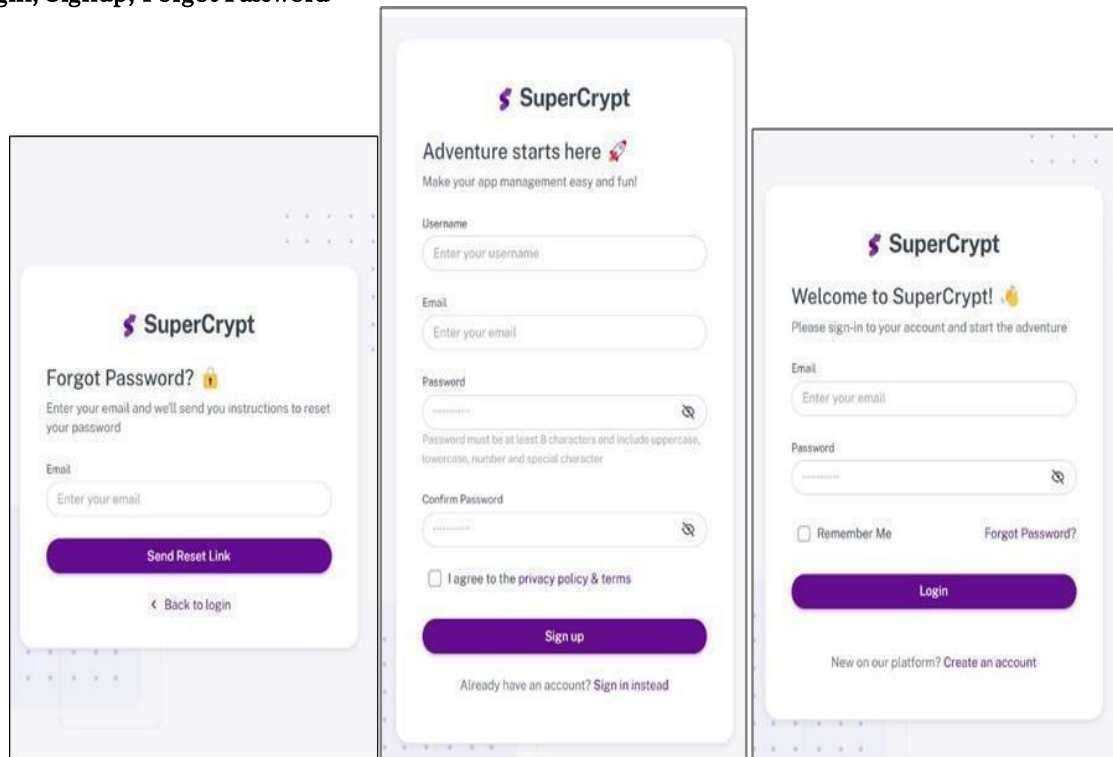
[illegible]gin, Signup, Forgot Password

SuperCrypt

Forgot Password? 🔒

Enter your email and we'll send you instructions to reset your password

Email

Enter your email

Send Reset Link

‹ Back to login

SuperCrypt

Adventure starts here 🚀

Make your app management easy and fun!

Username

Enter your username

Email

Enter your email

Password

Password must be at least 8 characters and include uppercase, lowercase, number and special character

Confirm Password

I agree to the privacy policy & terms

Sign up

Already have an account? Sign in instead

SuperCrypt

Welcome to SuperCrypt! 👋

Please sign-in to your account and start the adventure

Email

Enter your email

Password

Remember Me

Forgot Password?

Login

New on our platform? Create an account